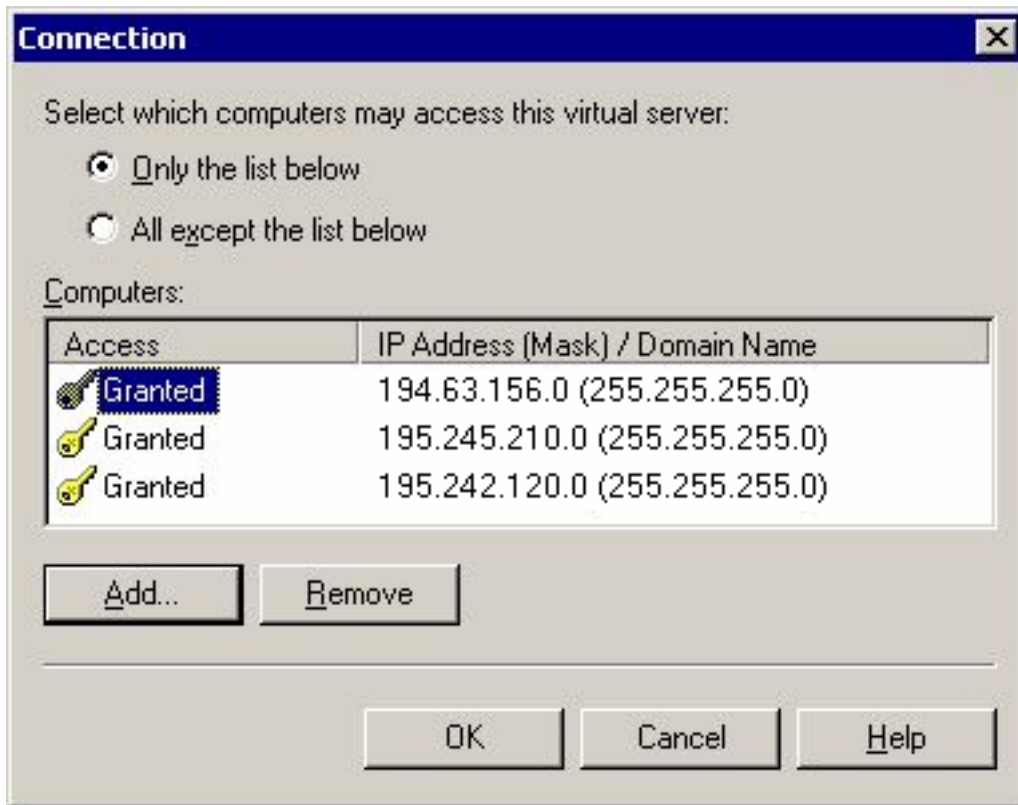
Connection

Select which computers may access this virtual server:

Only the list below

All except the list below

Computers:

| Access | IP Address (Mask) / Domain Name |
|---|---|
| Granted | 194.63.156.0 (255.255.255.0) |
| Granted | 195.245.210.0 (255.255.255.0) |
| Granted | 195.242.120.0 (255.255.255.0) |

Add...

Remove

OK

Cancel

Help